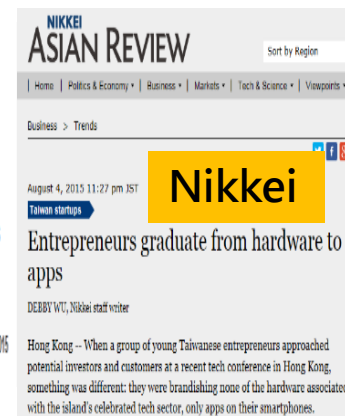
NIKKEI
ASIAN REVIEW

Sort by Region

| Home | Politics & Economy ▾ | Business ▾ | Markets ▾ | Tech & Science ▾ | Viewpoints ▾

Business > Trends

August 4, 2015 11:27 pm JST

Nikkei

Taiwan startups

Entrepreneurs graduate from hardware to apps

DEBBY WU, Nikkei staff writer

Hong Kong -- When a group of young Taiwanese entrepreneurs approached potential investors and customers at a recent tech conference in Hong Kong, something was different: they were brandishing none of the hardware associated with the island's celebrated tech sector, only apps on their smartphones.